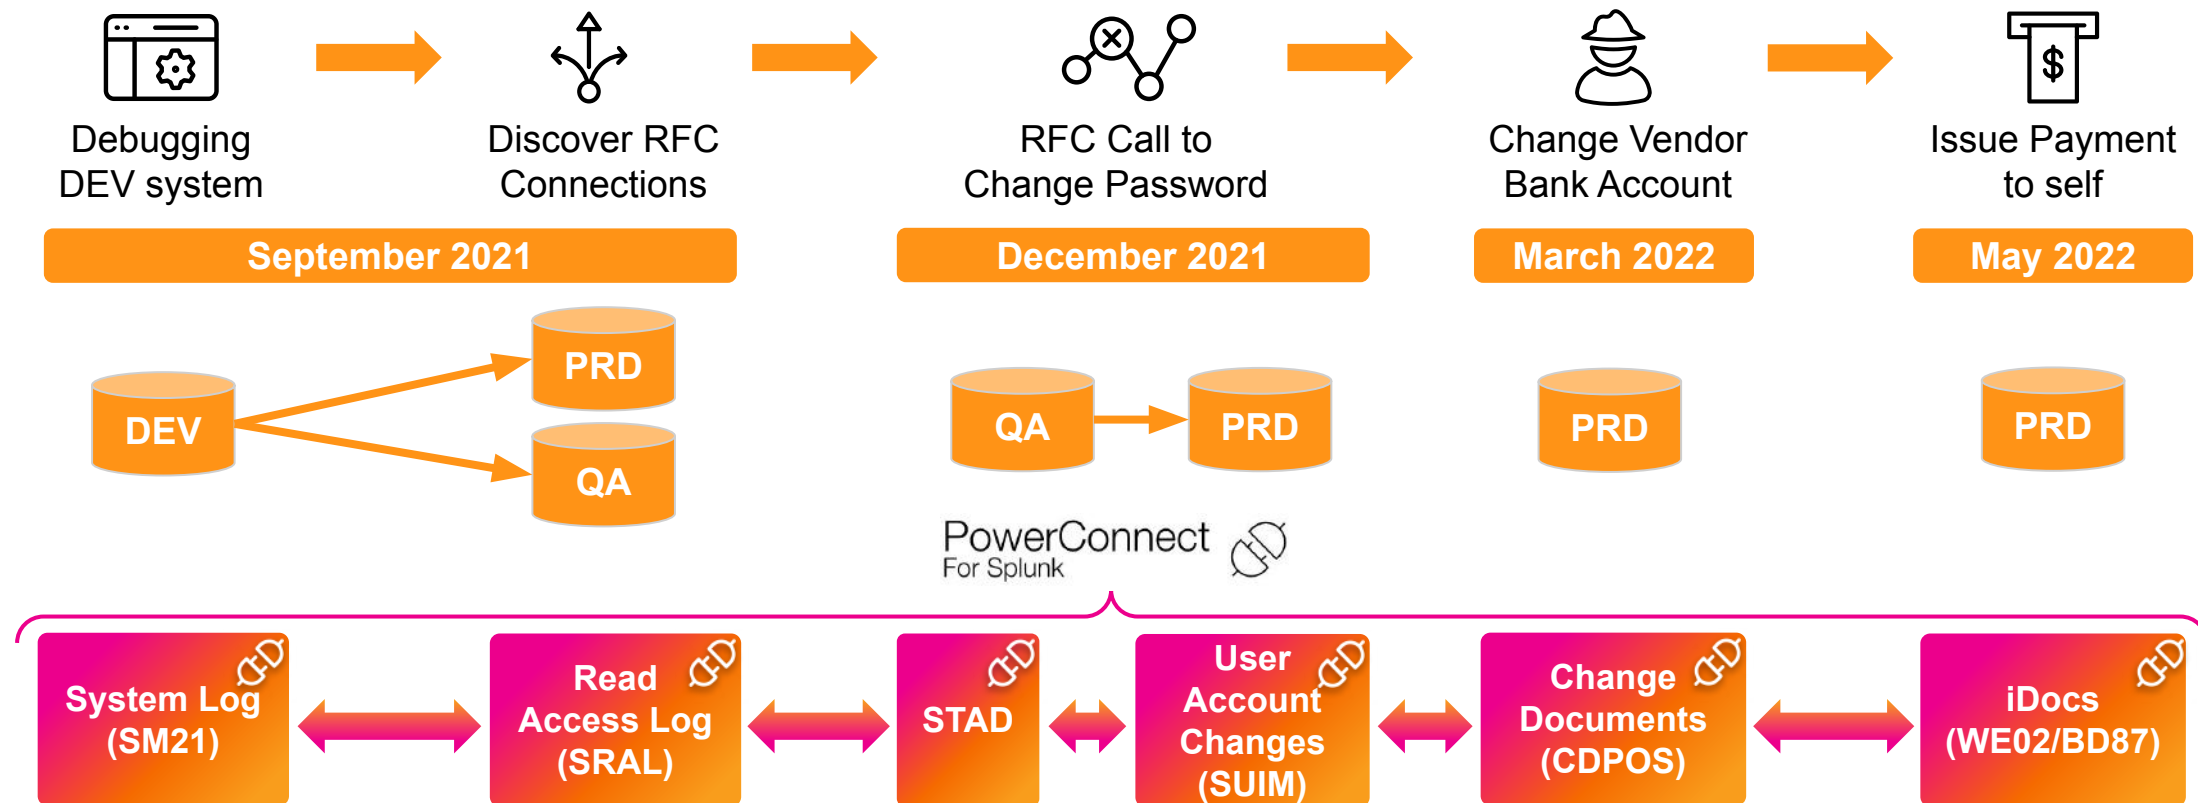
Debugging DEV system

Discover RFC Connections

RFC Call to Change Password

Change Vendor Bank Account

Issue Payment to self

September 2021

December 2021

March 2022

May 2022

DEV

PRD

QA

QA

PRD

PRD

PRD

PowerConnect
For Splunk

System Log (SM21)

Read Access Log (SRAL)

STAD

User Account Changes (SUIM)

Change Documents (CDPOS)

iDocs (WE02/BD87)